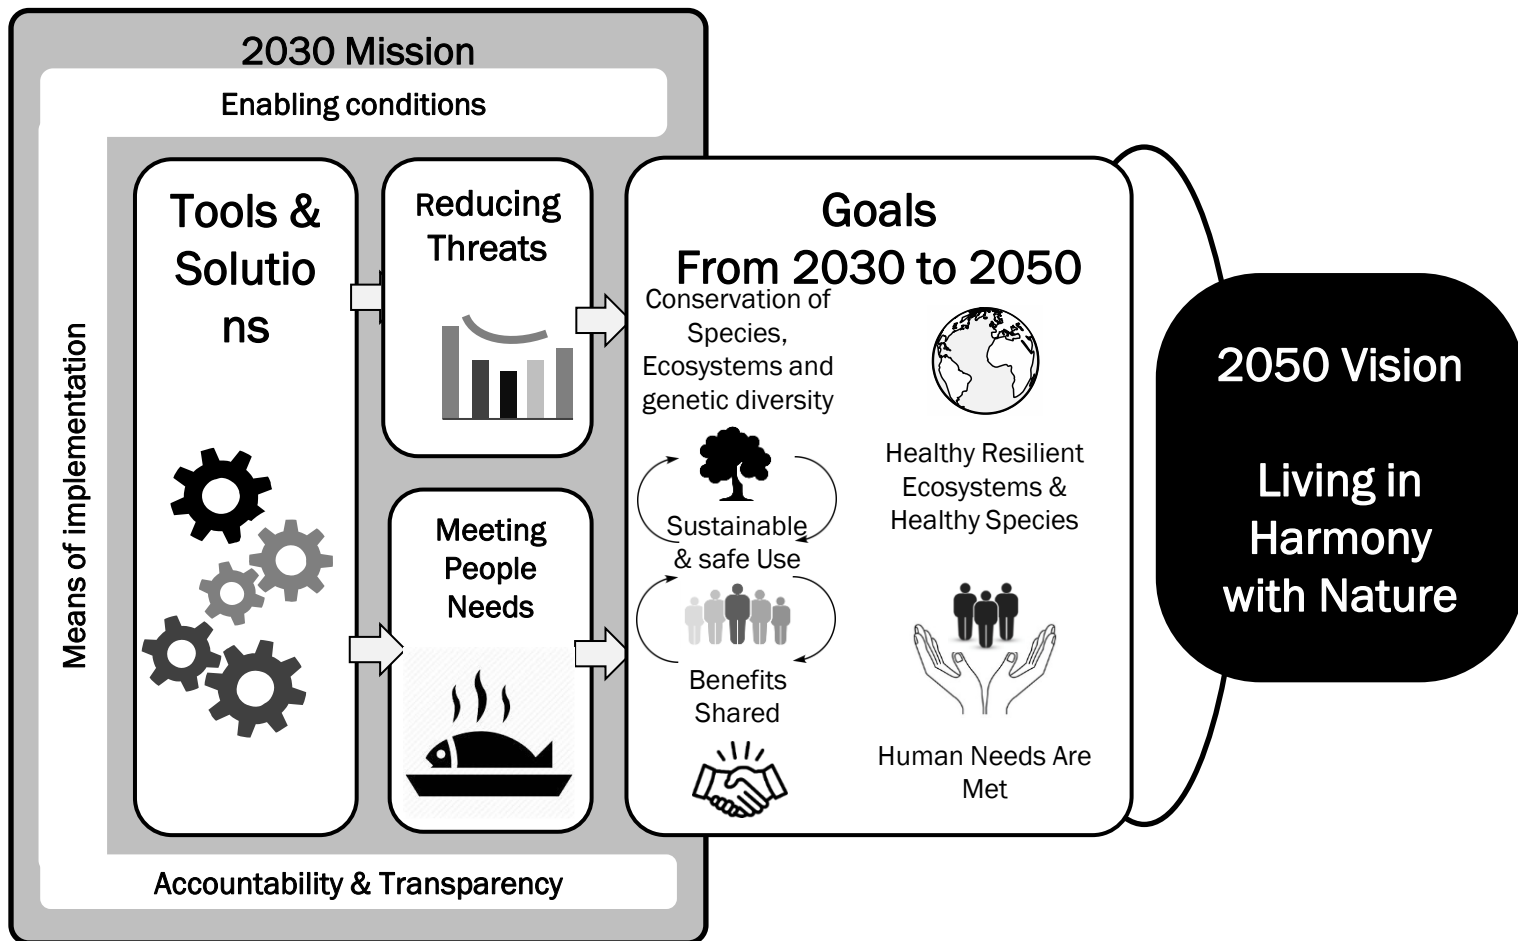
2030 Mission

Enabling conditions

Means of implementation

Tools & Solutions

Reducing Threats

Meeting People Needs

Goals From 2030 to 2050

Conservation of Species, Ecosystems and genetic diversity

Healthy Resilient Ecosystems & Healthy Species

Sustainable & safe Use

Benefits Shared

Human Needs Are Met

2050 Vision

Living in Harmony with Nature

Accountability & Transparency